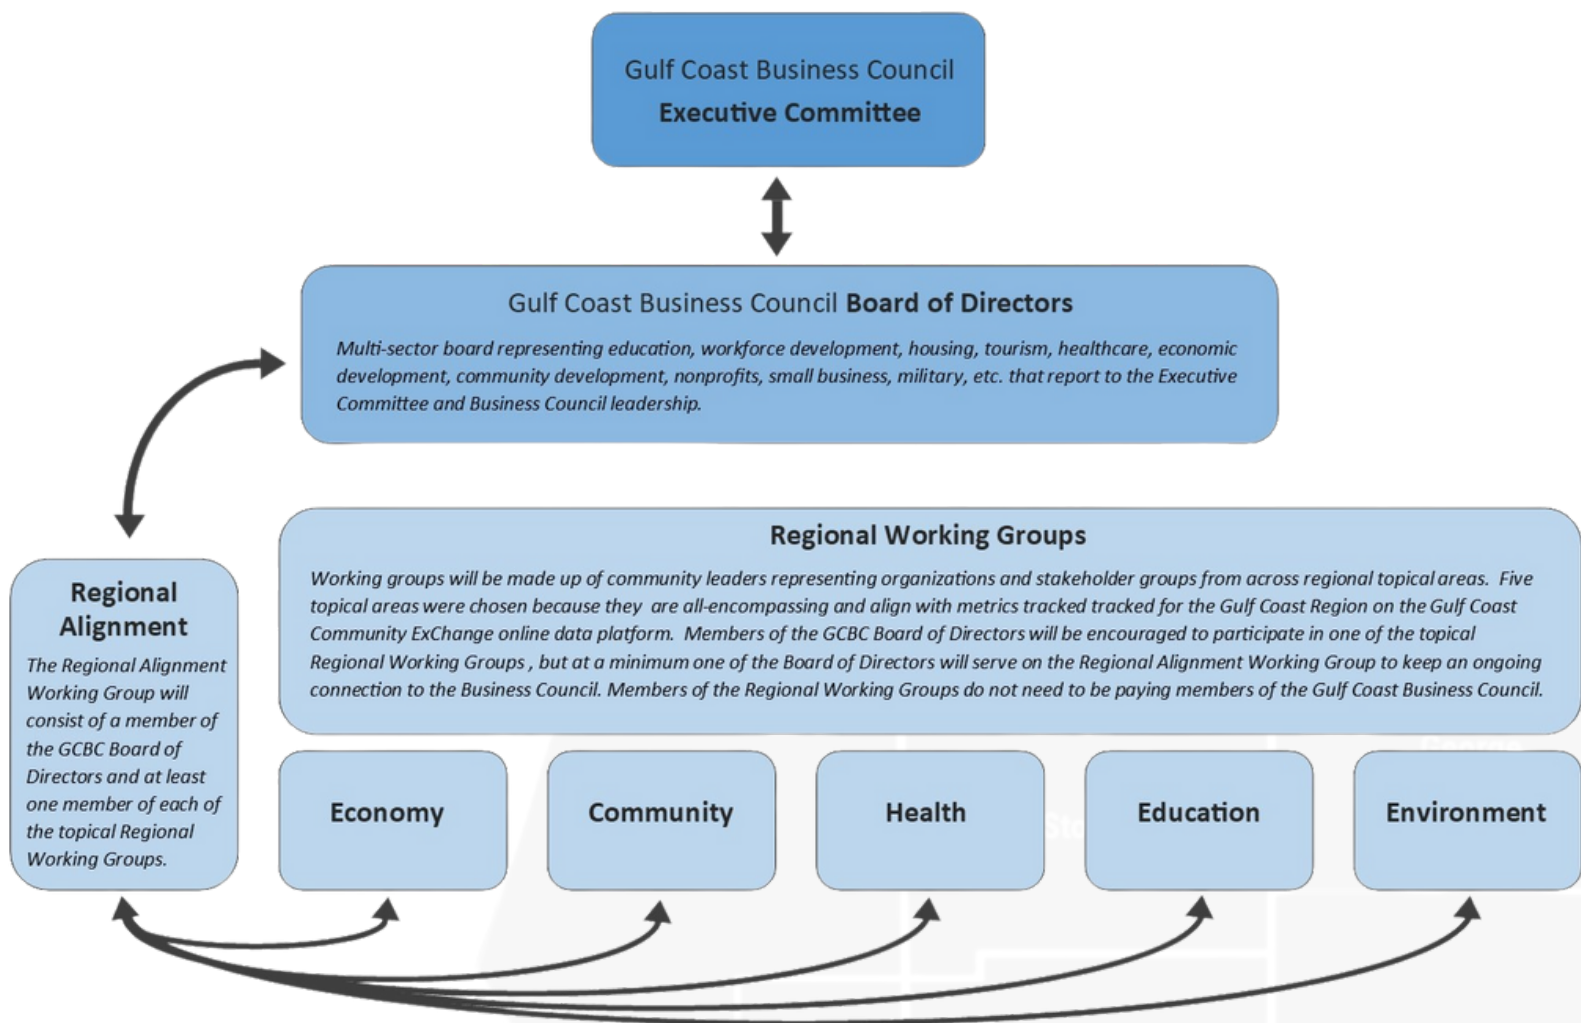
Gulf Coast Business Council
Executive Committee

Gulf Coast Business Council Board of Directors

Multi-sector board representing education, workforce development, housing, tourism, healthcare, economic development, community development, nonprofits, small business, military, etc. that report to the Executive Committee and Business Council leadership.

Regional Working Groups

Working groups will be made up of community leaders representing organizations and stakeholder groups from across regional topical areas. Five topical areas were chosen because they are all-encompassing and align with metrics tracked tracked for the Gulf Coast Region on the Gulf Coast Community ExChange online data platform. Members of the GCBC Board of Directors will be encouraged to participate in one of the topical Regional Working Groups , but at a minimum one of the Board of Directors will serve on the Regional Alignment Working Group to keep an ongoing connection to the Business Council. Members of the Regional Working Groups do not need to be paying members of the Gulf Coast Business Council.

Regional Alignment

The Regional Alignment Working Group will consist of a member of the GCBC Board of Directors and at least one member of each of the topical Regional Working Groups.

Economy

Community

Health

Education

Environment